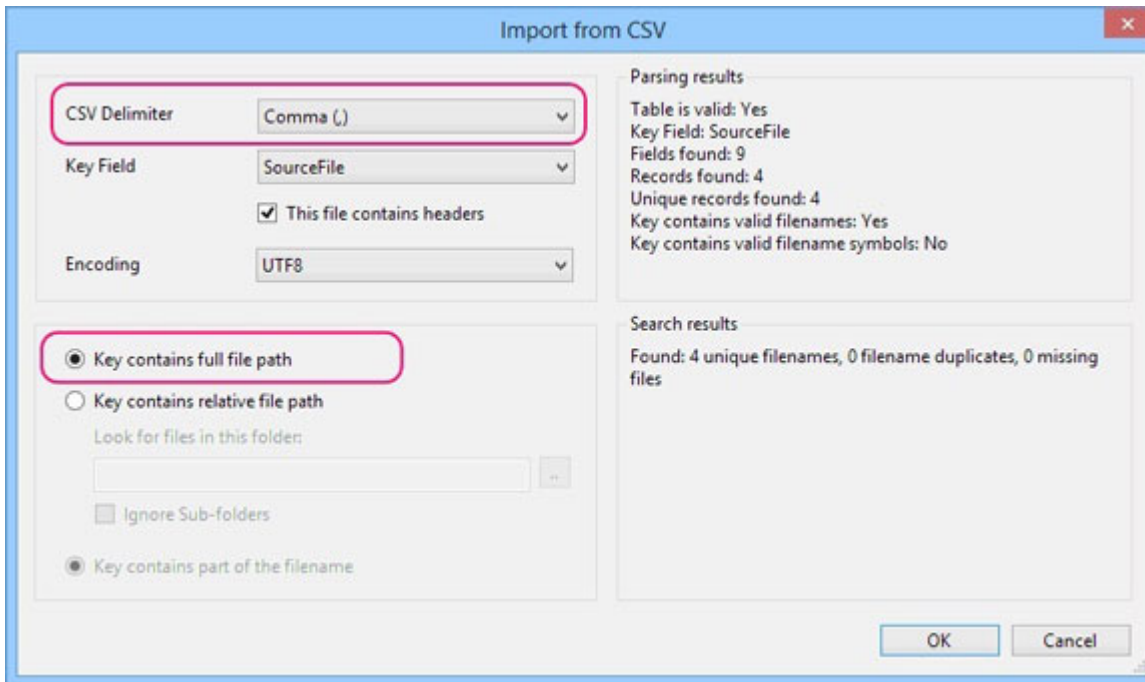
Import from CSV

×

CSV Delimiter
Comma (,)

Key Field
SourceFile

This file contains headers

Encoding
UTF8

Key contains full file path

Key contains relative file path

Look for files in this folder:

..

Ignore Sub-folders

Key contains part of the filename

Parsing results

Table is valid: Yes
Key Field: SourceFile
Fields found: 9
Records found: 4
Unique records found: 4
Key contains valid filenames: Yes
Key contains valid filename symbols: No

Search results

Found: 4 unique filenames, 0 filename duplicates, 0 missing files

OK

Cancel